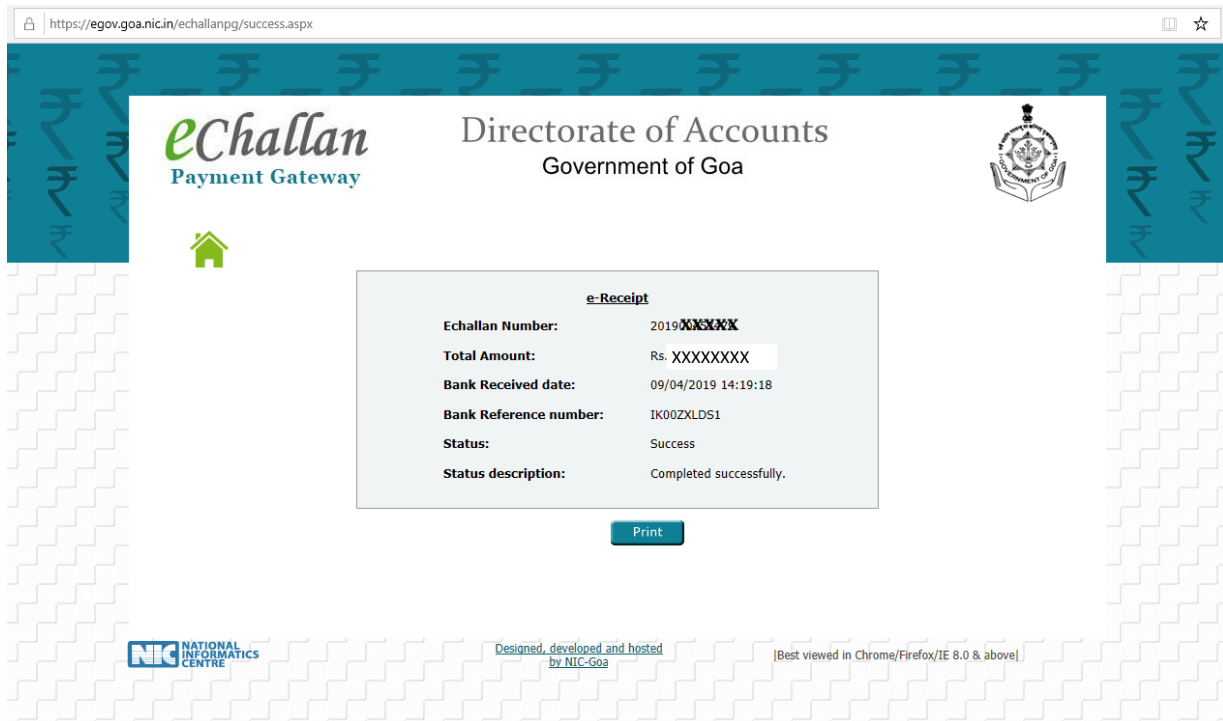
https://egov.goa.nic.in/echallanpg/success.aspx

eChallan
Payment Gateway

Directorate of Accounts
Government of Goa

GOVERNMENT OF GOA

e-Receipt

| | |
|---|---|
| Echallan Number: | 2019XXXXX |
| Total Amount: | Rs. XXXXXXXX |
| Bank Received date: | 09/04/2019 14:19:18 |
| Bank Reference number: | IK00ZXLDS1 |
| Status: | Success |
| Status description: | Completed successfully. |

Print

NIC NATIONAL INFORMATICS CENTRE

Designed, developed and hosted by NIC-Goa

|Best viewed in Chrome/Firefox/IE 8.0 & above|